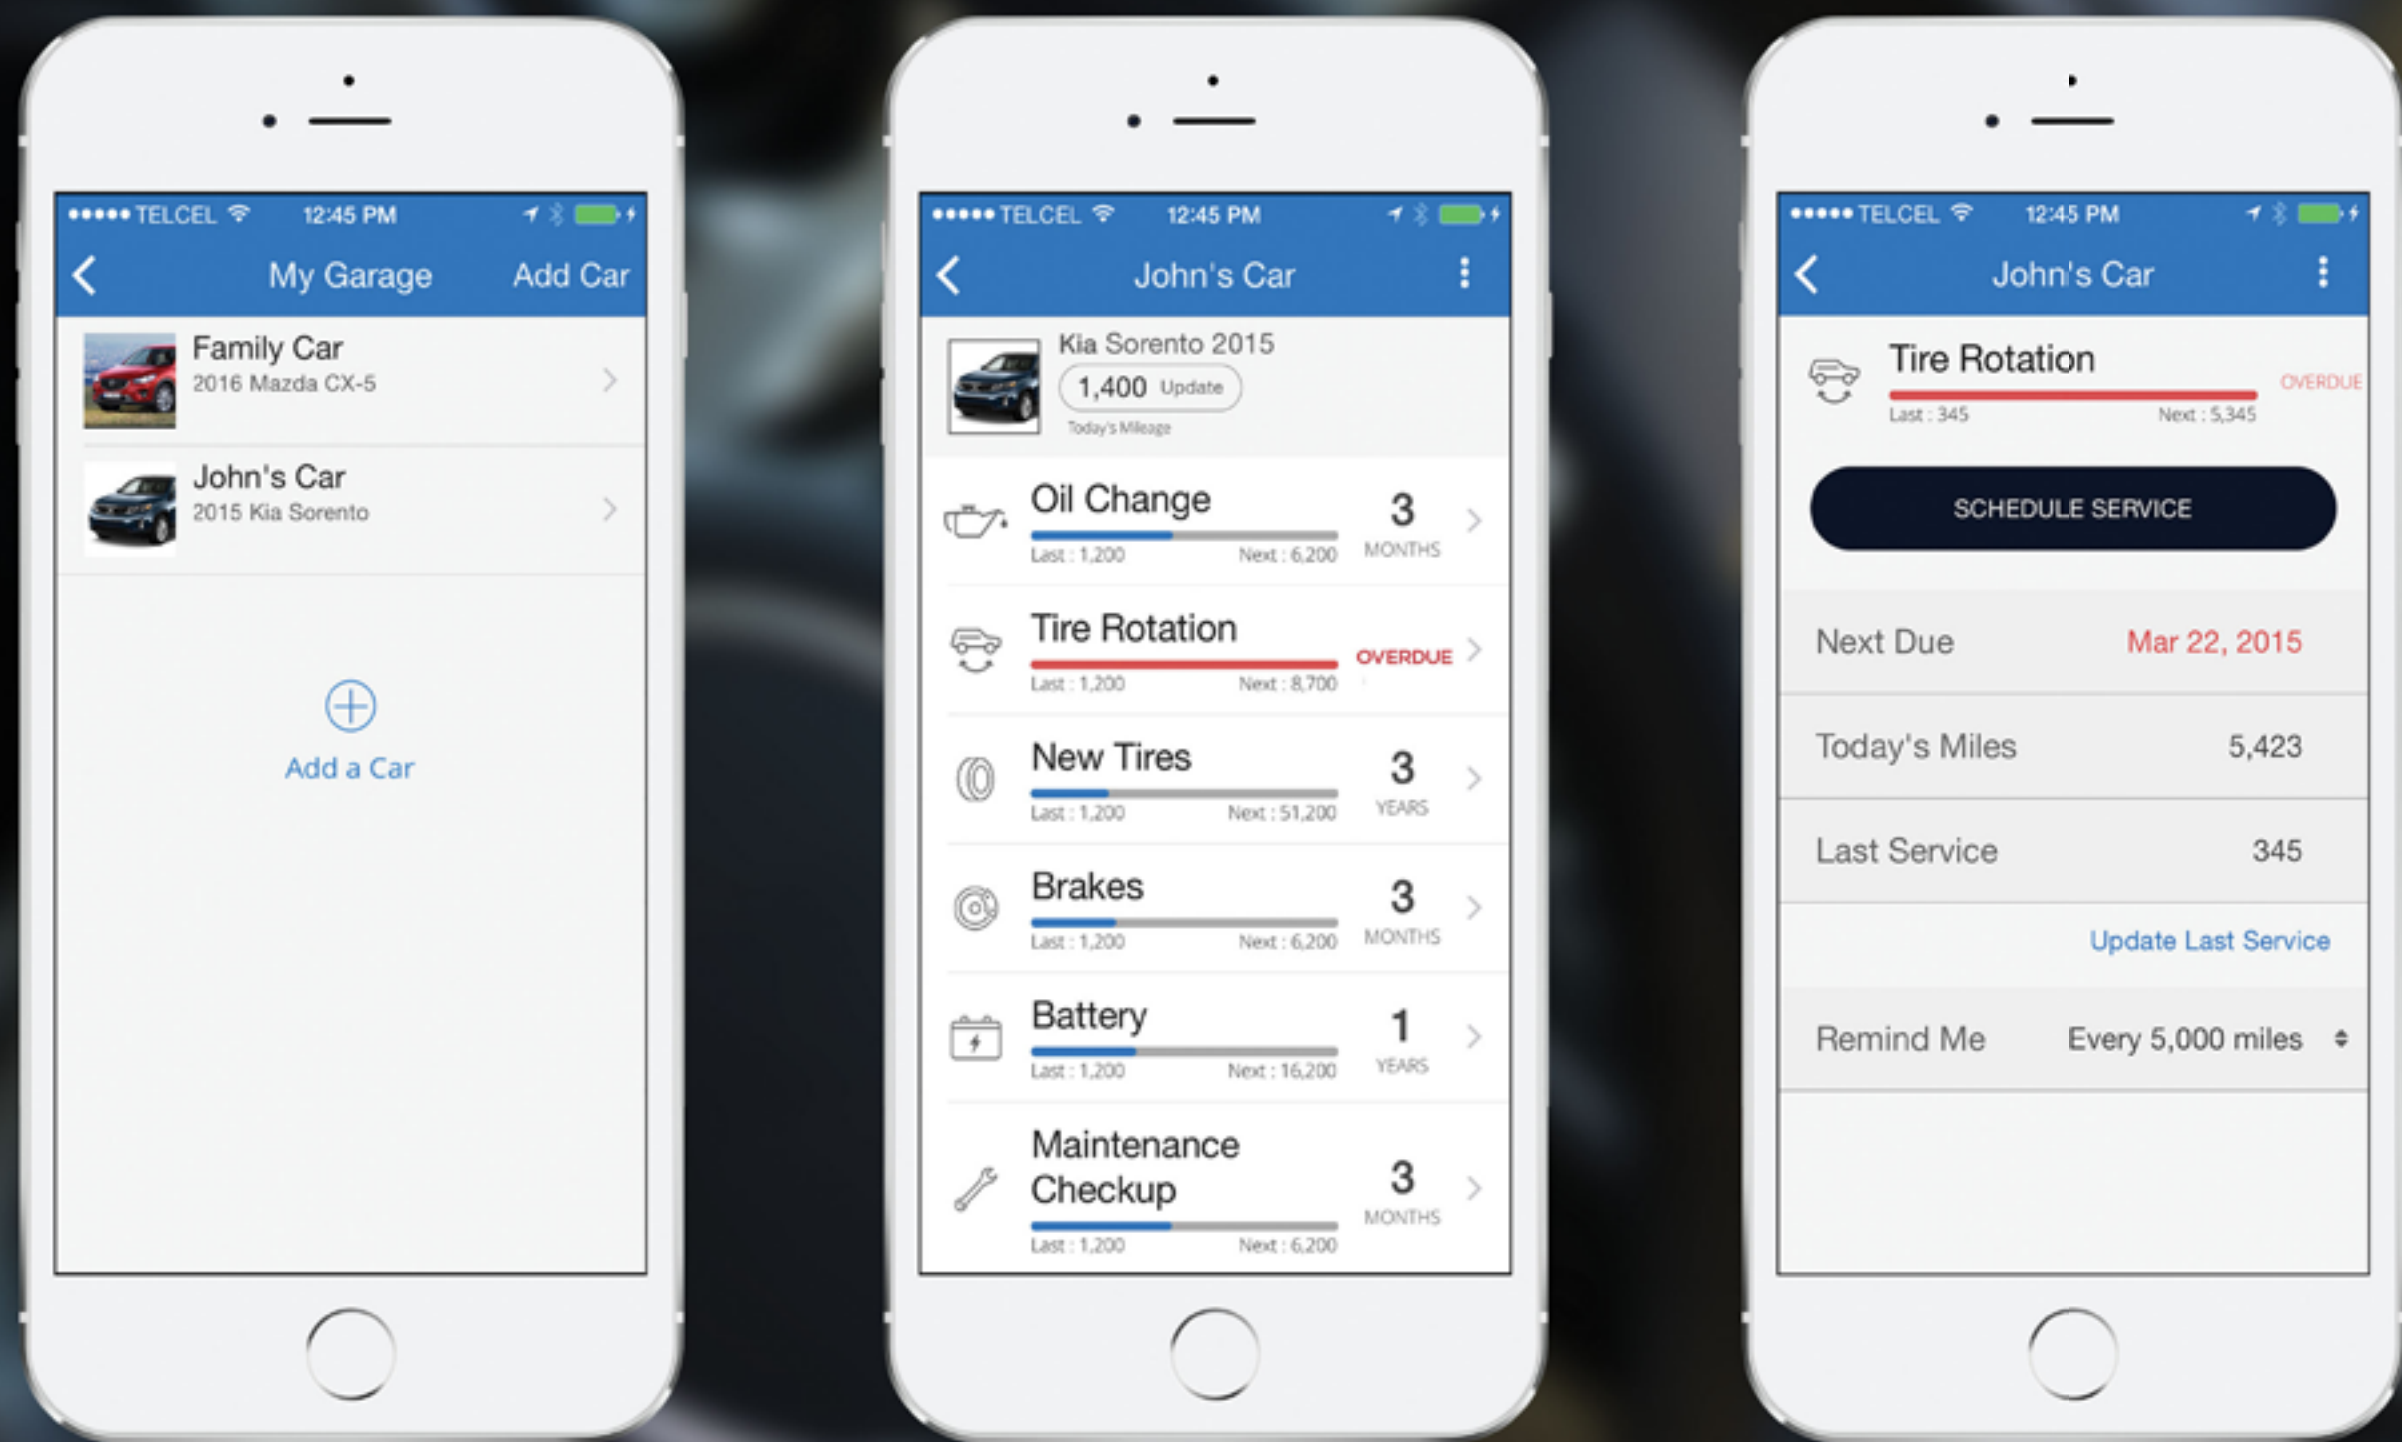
●●●●● TELCEL 12:45 PM

My Garage Add Car

Family Car
2016 Mazda CX-5

John's Car
2015 Kia Sorento

Add a Car

●●●●● TELCEL 12:45 PM

John's Car

Kia Sorento 2015
1,400 Update
Today's Mileage

Oil Change
Last : 1,200 Next : 6,200
3 MONTHS

Tire Rotation
Last : 1,200 Next : 8,700
OVERDUE

New Tires
Last : 1,200 Next : 51,200
3 YEARS

Brakes
Last : 1,200 Next : 6,200
3 MONTHS

Battery
Last : 1,200 Next : 16,200
1 YEARS

Maintenance Checkup
Last : 1,200 Next : 6,200
3 MONTHS

●●●●● TELCEL 12:45 PM

John's Car

Tire Rotation
OVERDUE
Last : 345 Next : 5,345

SCHEDULE SERVICE

Next Due Mar 22, 2015

Today's Miles 5,423

Last Service 345

Update Last Service

Remind Me Every 5,000 miles